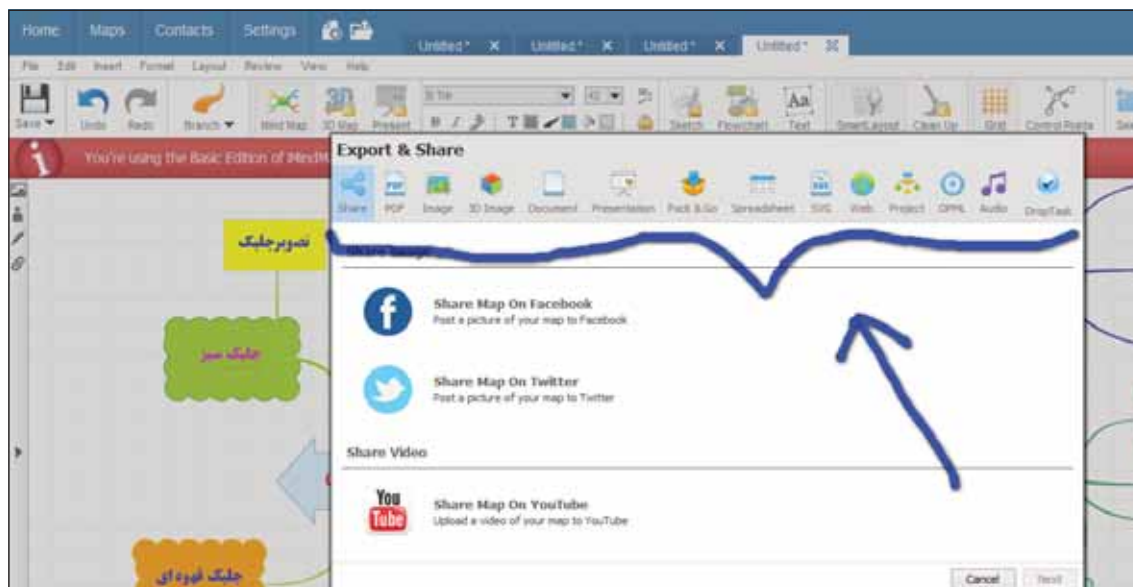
Home Maps Contacts Settings

Untitled* × Untitled* × Untitled* × Untitled* ×

File Edit Insert Format Layout Review View Help

Save Undo Redo Branch Mind Map 3D Map Present Sketch Flowchart Text SmartLayout Clean Up Grid Control Points

You're using the Basic Edition of MindM

تصویرچلیک

چلیک سبز

چلیک قهوه ای

Export & Share

Share PDF Image 3D Image Document Presentation Pack & Go Spreadsheet SVG Web Project OPML Audio DropTask

Share Image

Share Map On Facebook
Post a picture of your map to Facebook

Share Map On Twitter
Post a picture of your map to Twitter

Share Video

You Tube

Share Map On YouTube
Upload a video of your map to YouTube

Cancel Next